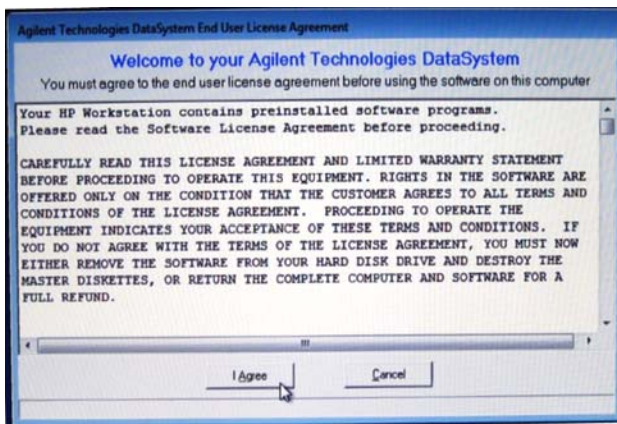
Agilent Technologies DataSystem End User License Agreement

Welcome to your Agilent Technologies DataSystem

You must agree to the end user license agreement before using the software on this computer

Your HP Workstation contains preinstalled software programs. Please read the Software License Agreement before proceeding.

CAREFULLY READ THIS LICENSE AGREEMENT AND LIMITED WARRANTY STATEMENT BEFORE PROCEEDING TO OPERATE THIS EQUIPMENT. RIGHTS IN THE SOFTWARE ARE OFFERED ONLY ON THE CONDITION THAT THE CUSTOMER AGREES TO ALL TERMS AND CONDITIONS OF THE LICENSE AGREEMENT. PROCEEDING TO OPERATE THE EQUIPMENT INDICATES YOUR ACCEPTANCE OF THESE TERMS AND CONDITIONS. IF YOU DO NOT AGREE WITH THE TERMS OF THE LICENSE AGREEMENT, YOU MUST NOW EITHER REMOVE THE SOFTWARE FROM YOUR HARD DISK DRIVE AND DESTROY THE MASTER DISKETTES, OR RETURN THE COMPLETE COMPUTER AND SOFTWARE FOR A FULL REFUND.

I Agree

Cancel